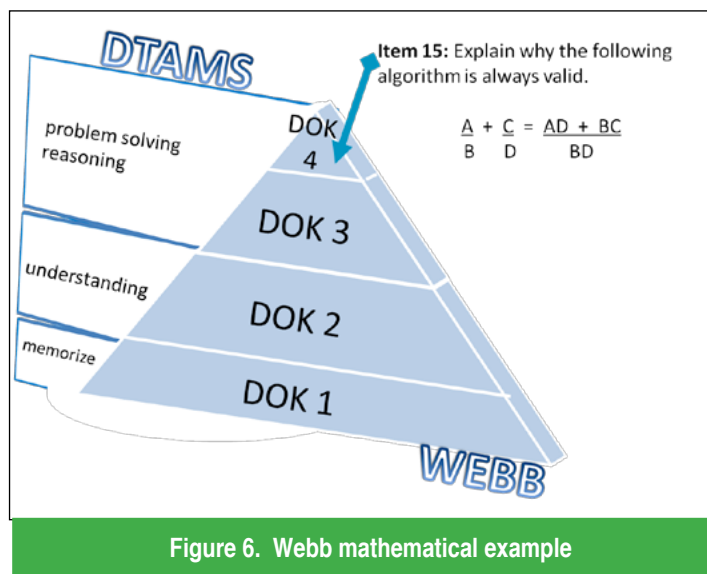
DTAMS

Item 15: Explain why the following algorithm is always valid.

$\frac{A}{B} + \frac{C}{D} = \frac{AD + BC}{BD}$

problem solving reasoning

DOK 4

DOK 3

understanding

DOK 2

memorize

DOK 1

WEBB

Figure 6. Webb mathematical example